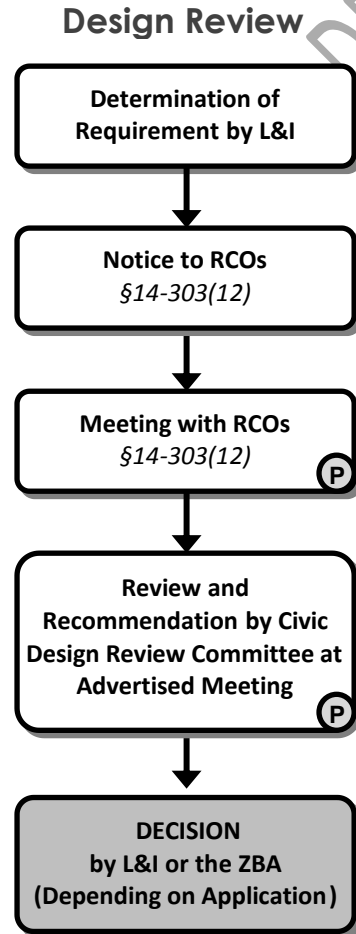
Design Review

Determination of Requirement by L&I

Notice to RCOs
§14-303(12)

Meeting with RCOs
§14-303(12)
P

Review and Recommendation by Civic Design Review Committee at Advertised Meeting
P

DECISION
by L&I or the ZBA
(Depending on Application)